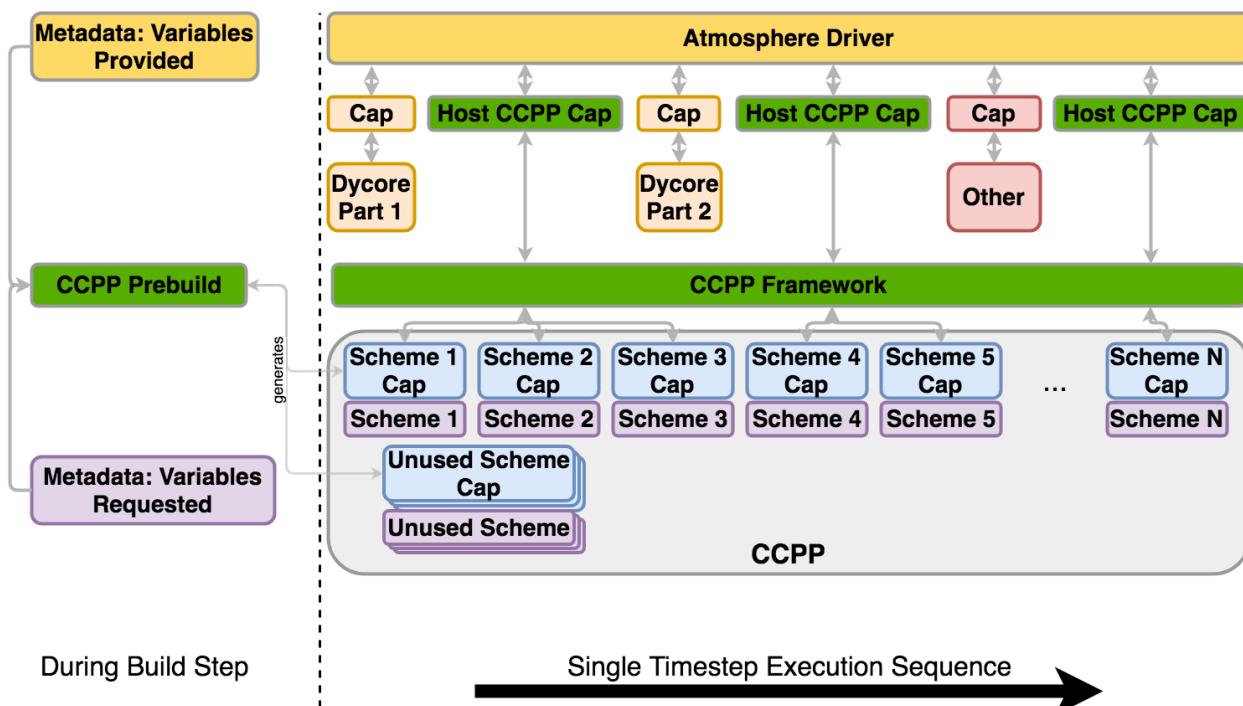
Metadata: Variables Provided

CCPP Prebuild

generates

Metadata: Variables Requested

During Build Step

Atmosphere Driver

Cap

Host CCPP Cap

Cap

Host CCPP Cap

Cap

Host CCPP Cap

Dycore Part 1

Dycore Part 2

Other

CCPP Framework

Scheme 1 Cap

Scheme 2 Cap

Scheme 3 Cap

Scheme 4 Cap

Scheme 5 Cap

...

Scheme N Cap

Scheme 1

Scheme 2

Scheme 3

Scheme 4

Scheme 5

Scheme N

Unused Scheme Cap

Unused Scheme

CCPP

Single Timestep Execution Sequence